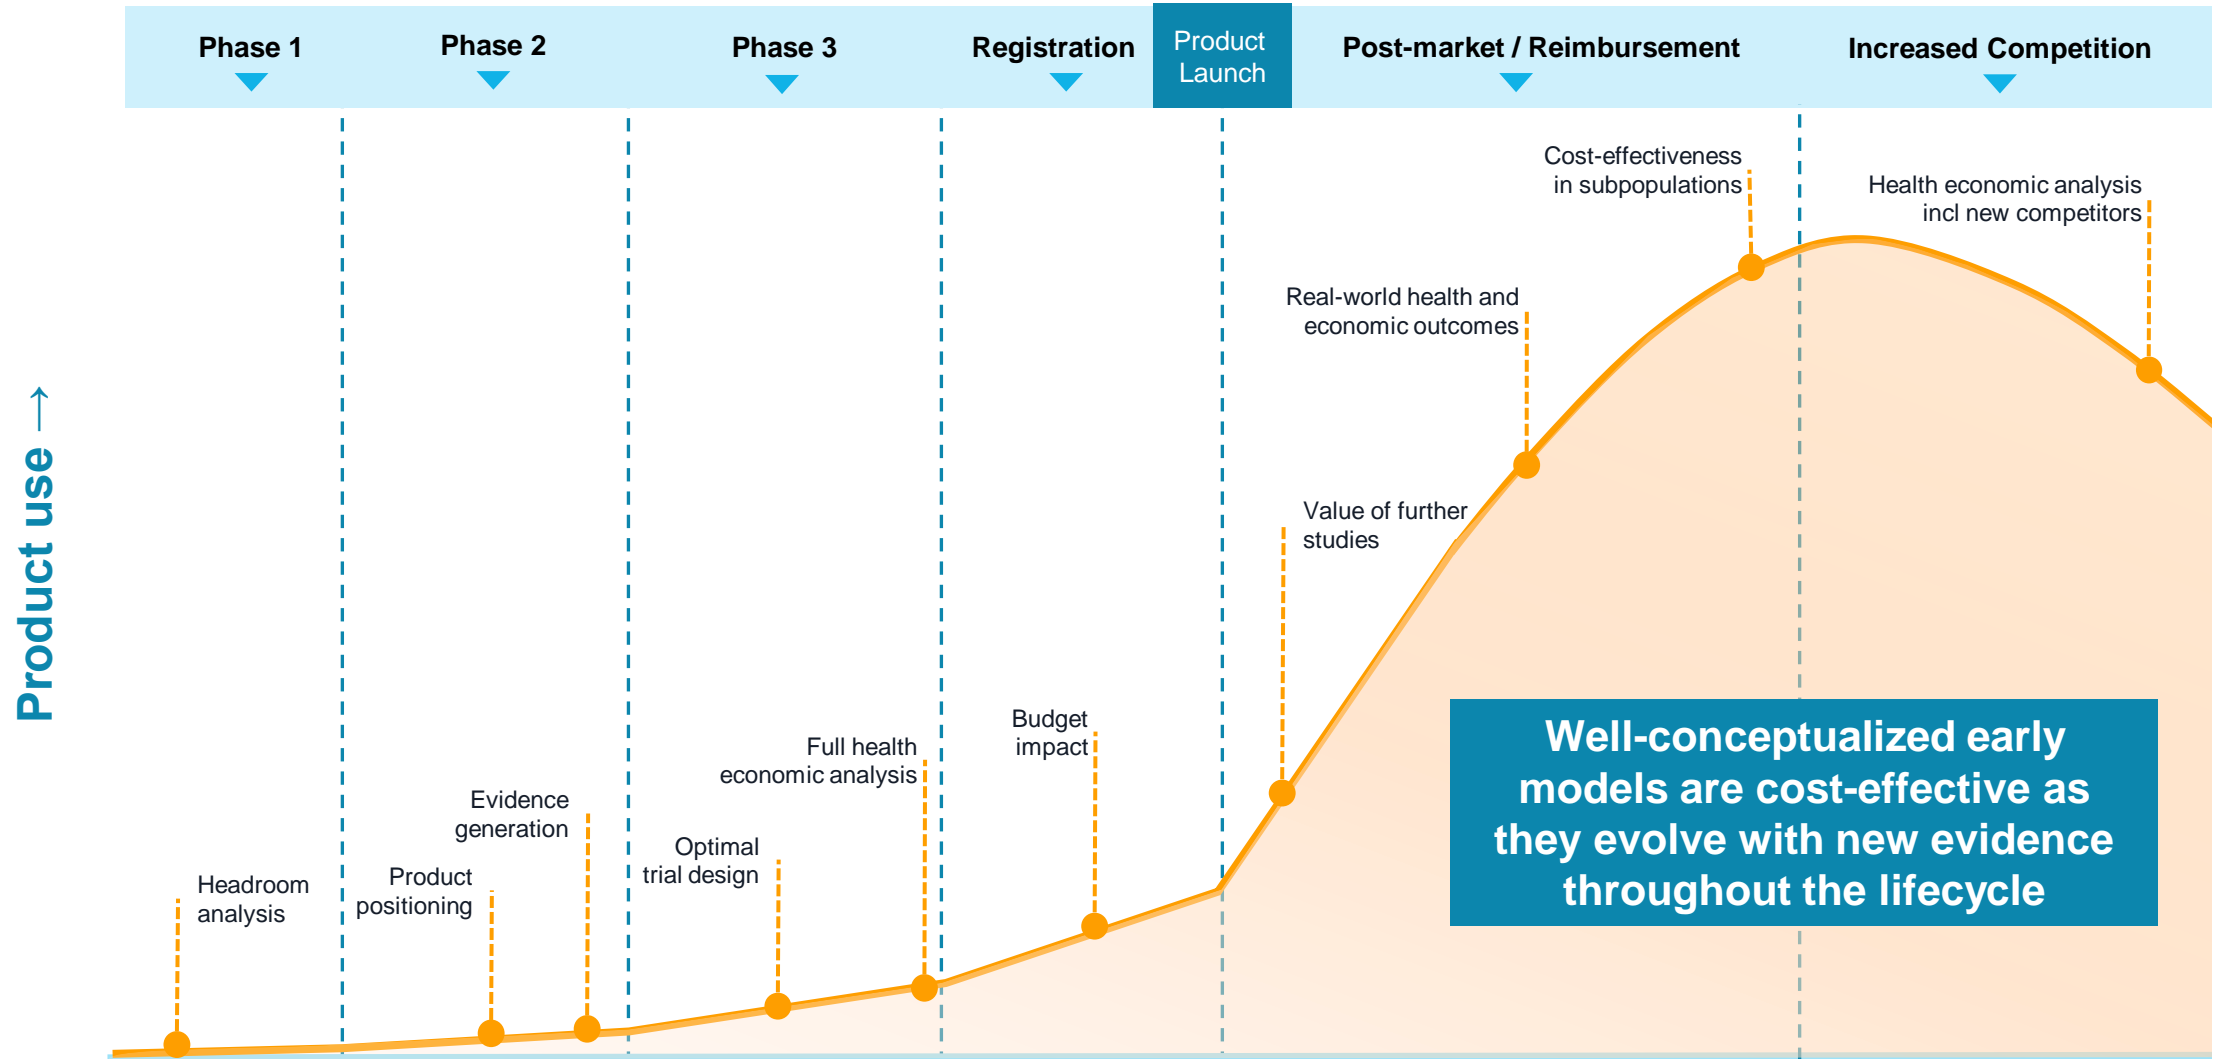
Phase 1

Phase 2

Phase 3

Registration

Product Launch

Post-market / Reimbursement

Increased Competition

Product use →

Cost-effectiveness in subpopulations

Health economic analysis incl new competitors

Real-world health and economic outcomes

Value of further studies

Budget impact

Full health economic analysis

Evidence generation

Optimal trial design

Product positioning

Headroom analysis

Well-conceptualized early models are cost-effective as they evolve with new evidence throughout the lifecycle